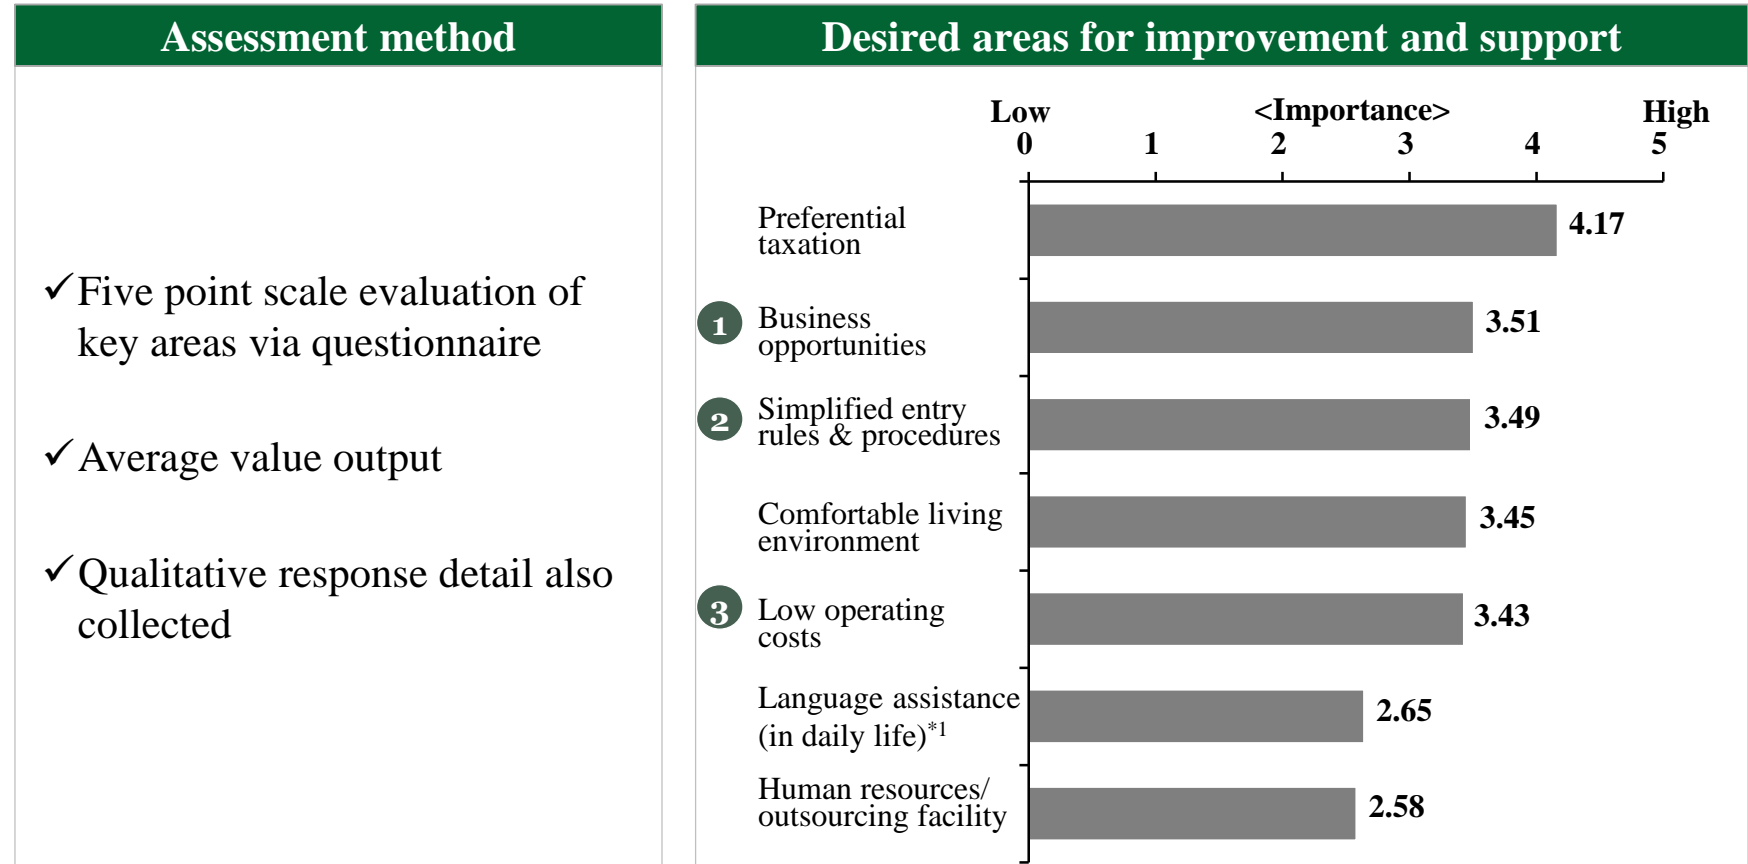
Assessment method

✓Five point scale evaluation of key areas via questionnaire

✓Average value output

✓Qualitative response detail also collected

Desired areas for improvement and support

Low <Importance> High

0 1 2 3 4 5

Preferential taxation 4.17

1 Business opportunities 3.51

2 Simplified entry rules & procedures 3.49

Comfortable living environment 3.45

3 Low operating costs 3.43

Language assistance (in daily life)$^{*1}$ 2.65

Human resources/ outsourcing facility 2.58